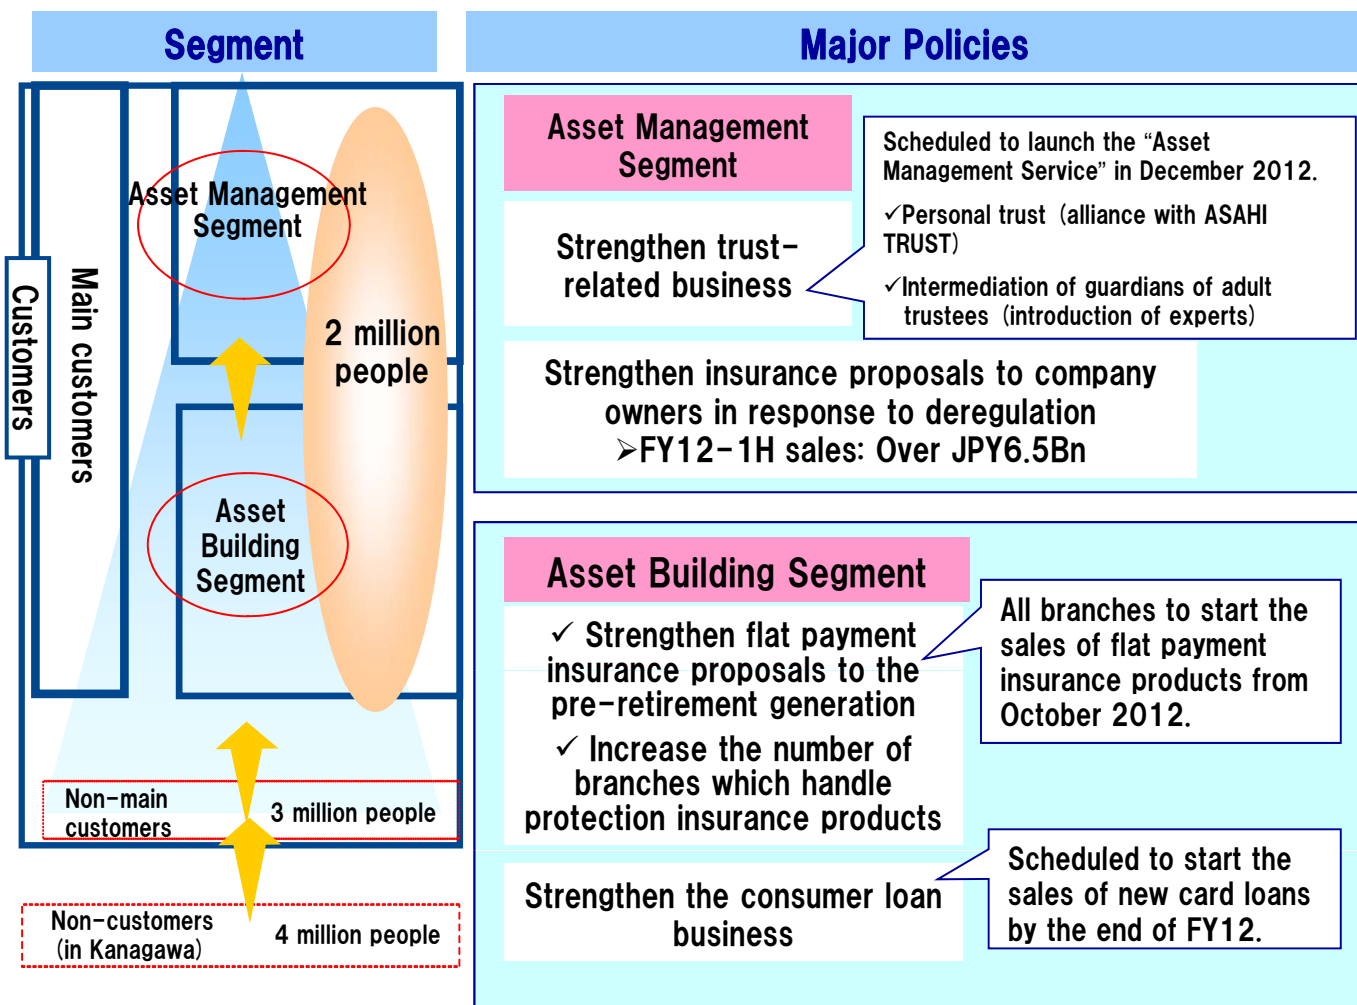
Segment

Customers

Main customers

Asset Management Segment

2 million people

Asset Building Segment

Non-main customers

3 million people

Non-customers (in Kanagawa)

4 million people

Major Policies

Asset Management Segment

Strengthen trust-related business

Scheduled to launch the “Asset Management Service” in December 2012.

✓Personal trust（alliance with ASAHI TRUST）

✓Intermediation of guardians of adult trustees（introduction of experts）

Strengthen insurance proposals to company owners in response to deregulation
➢FY12-1H sales: Over JPY6.5Bn

Asset Building Segment

✓ Strengthen flat payment insurance proposals to the pre-retirement generation

✓ Increase the number of branches which handle protection insurance products

All branches to start the sales of flat payment insurance products from October 2012.

Strengthen the consumer loan business

Scheduled to start the sales of new card loans by the end of FY12.